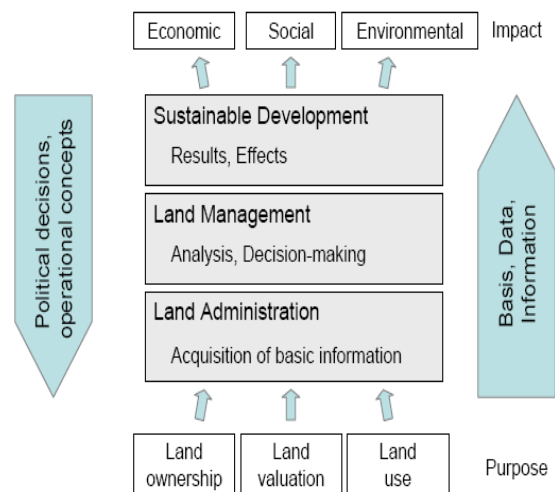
Economic

Social

Environmental

Impact

Political decisions, operational concepts

Sustainable Development

Results, Effects

Land Management

Analysis, Decision-making

Land Administration

Acquisition of basic information

Basis, Data, Information

Land ownership

Land valuation

Land use

Purpose